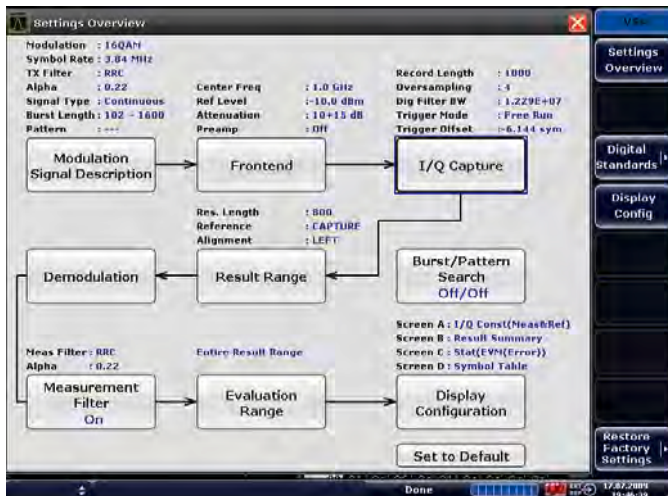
Settings Overview

VSA

Settings Overview

Modulation : 16QAM
Symbol Rate : 3.84 MHz
TX Filter : RRC
Alpha : 0.22
Signal Type : Continuous
Burst Length : 102 - 1600
Pattern : ---

Center Freq : 1.0 GHz
Ref Level : -10.0 dBm
Attenuation : 10+15 dB
Preamp : Off

Record Length : 1000
Oversampling : 4
Dig Filter BW : 1.229E+07
Trigger Mode : Free Run
Trigger Offset : -6.144 sym

Modulation Signal Description

Frontend

I/Q Capture

Digital Standards

Display Config

Res. Length : 800
Reference : CAPTURE
Alignment : LEFT

Demodulation

Result Range

Burst/Pattern Search Off/Off

Screen A : I/Q Const(Meas&Ref)
Screen B : Result Summary
Screen C : Stat(EVM(Error))
Screen D : Symbol Table

Meas Filter : RRC
Alpha : 0.22

Entire Result Range

Measurement Filter On

Evaluation Range

Display Configuration

Set to Default

Restore Factory Settings

Done

17.07.2009
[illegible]